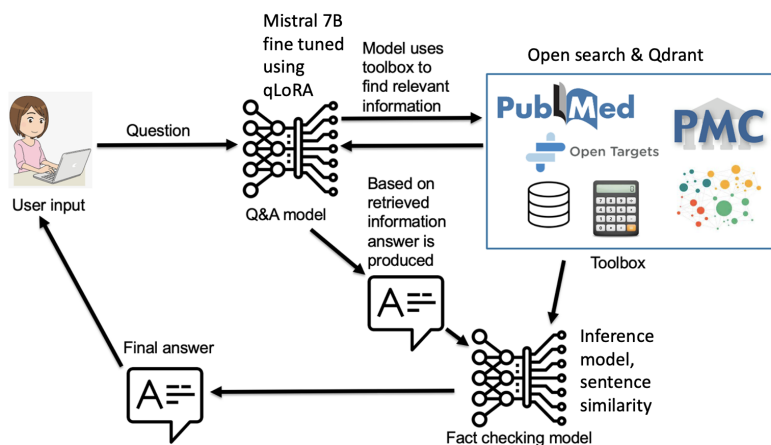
Mistral 7B fine tuned using qLoRA

Model uses toolbox to find relevant information

Open search & Qdrant

PubMed

PMC

Open Targets

Question

User input

Q&A model

Based on retrieved information answer is produced

Toolbox

A

Final answer

A

Inference model, sentence similarity

Fact checking model